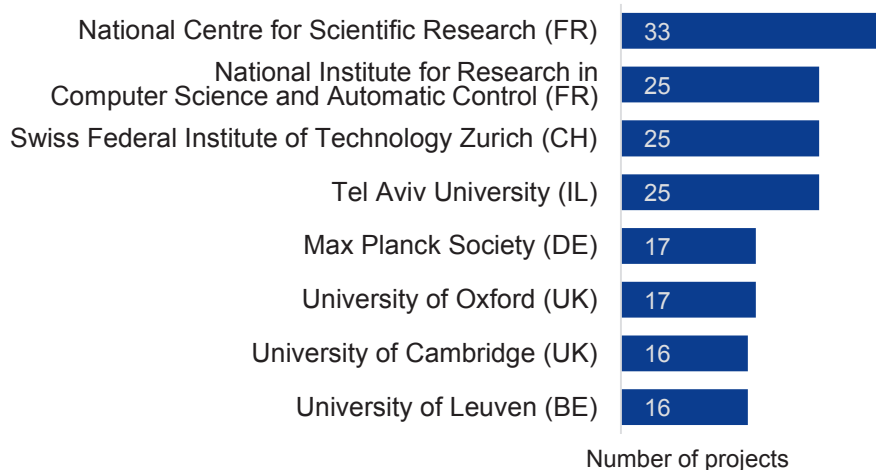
National Centre for Scientific Research (FR) 33

National Institute for Research in Computer Science and Automatic Control (FR) 25

Swiss Federal Institute of Technology Zurich (CH) 25

Tel Aviv University (IL) 25

Max Planck Society (DE) 17

University of Oxford (UK) 17

University of Cambridge (UK) 16

University of Leuven (BE) 16

Number of projects